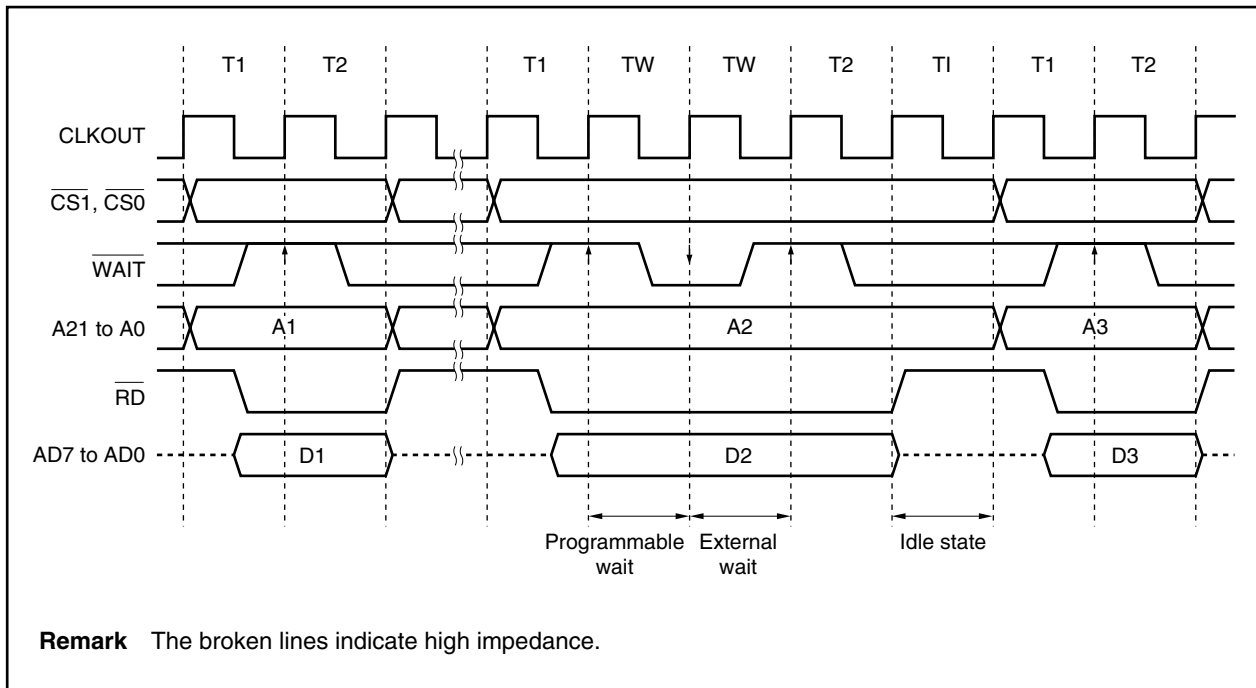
T1 T2 T1 TW TW T2 TI T1 T2

CLKOUT

$\overline{CS1}$, $\overline{CS0}$

$\overline{WAIT}$

A21 to A0

A1

A2

A3

$\overline{RD}$

AD7 to AD0

D1

D2

D3

Programmable wait

External wait

Idle state

**Remark** The broken lines indicate high impedance.